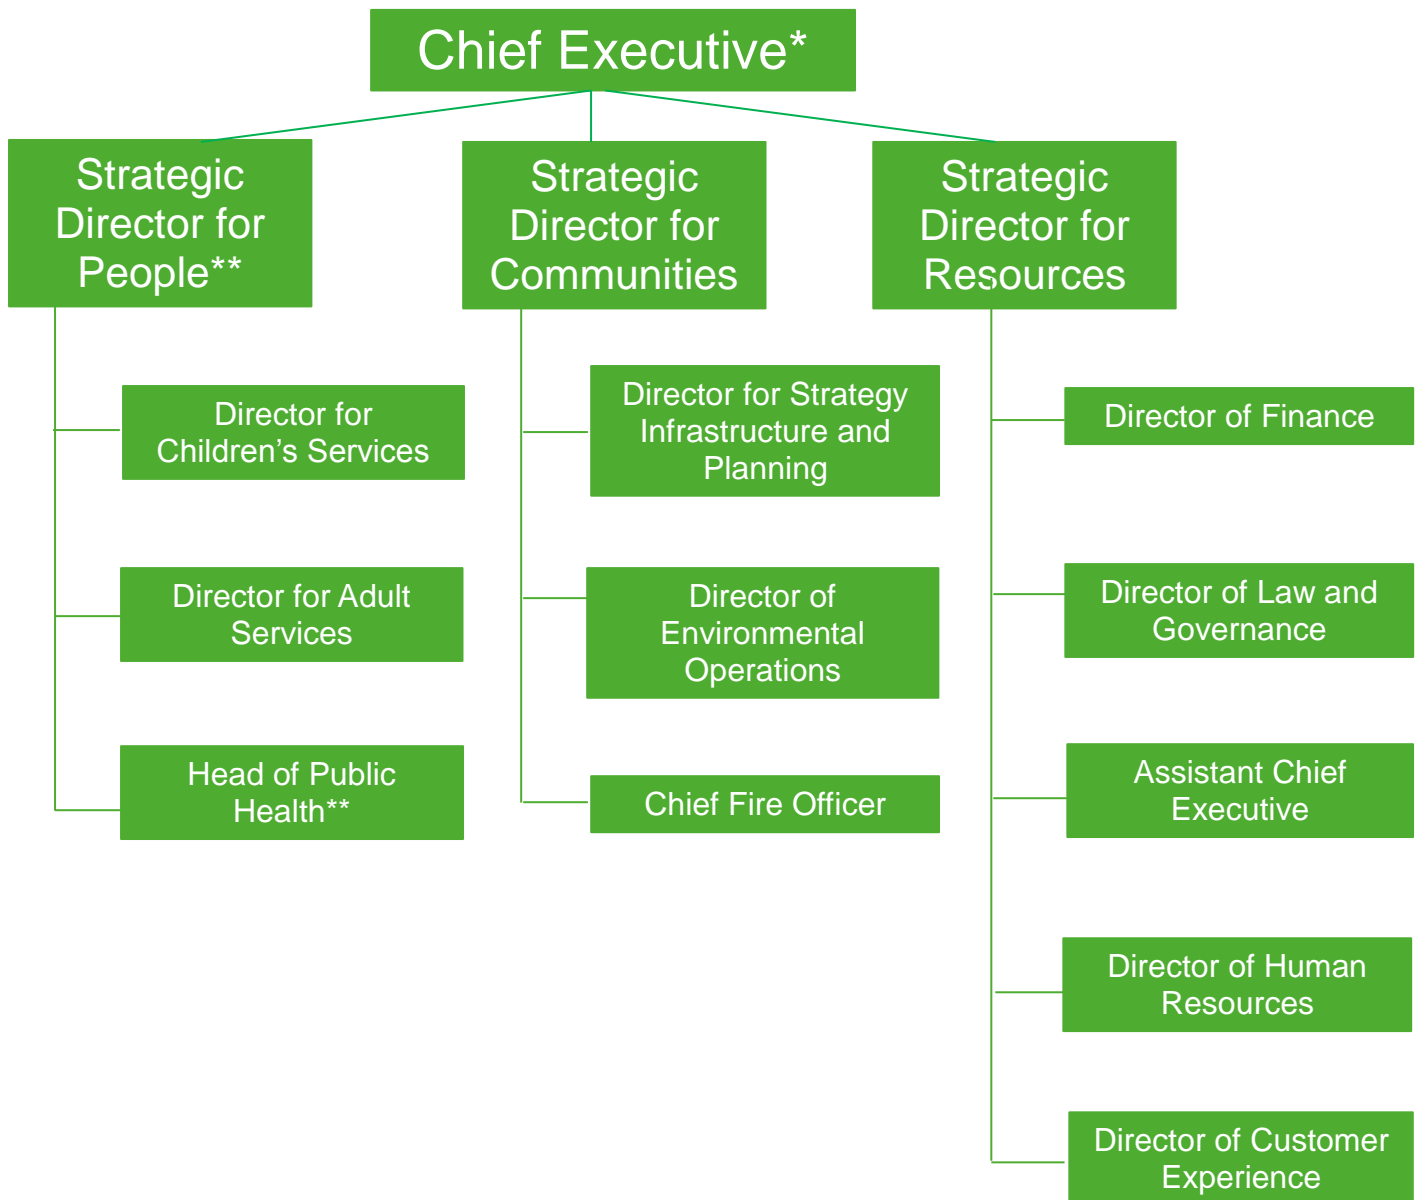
Chief Executive*

Strategic Director for People**

Director for Children's Services

Director for Adult Services

Head of Public Health**

Strategic Director for Communities

Director for Strategy Infrastructure and Planning

Director of Environmental Operations

Chief Fire Officer

Strategic Director for Resources

Director of Finance

Director of Law and Governance

Assistant Chief Executive

Director of Human Resources

Director of Customer Experience